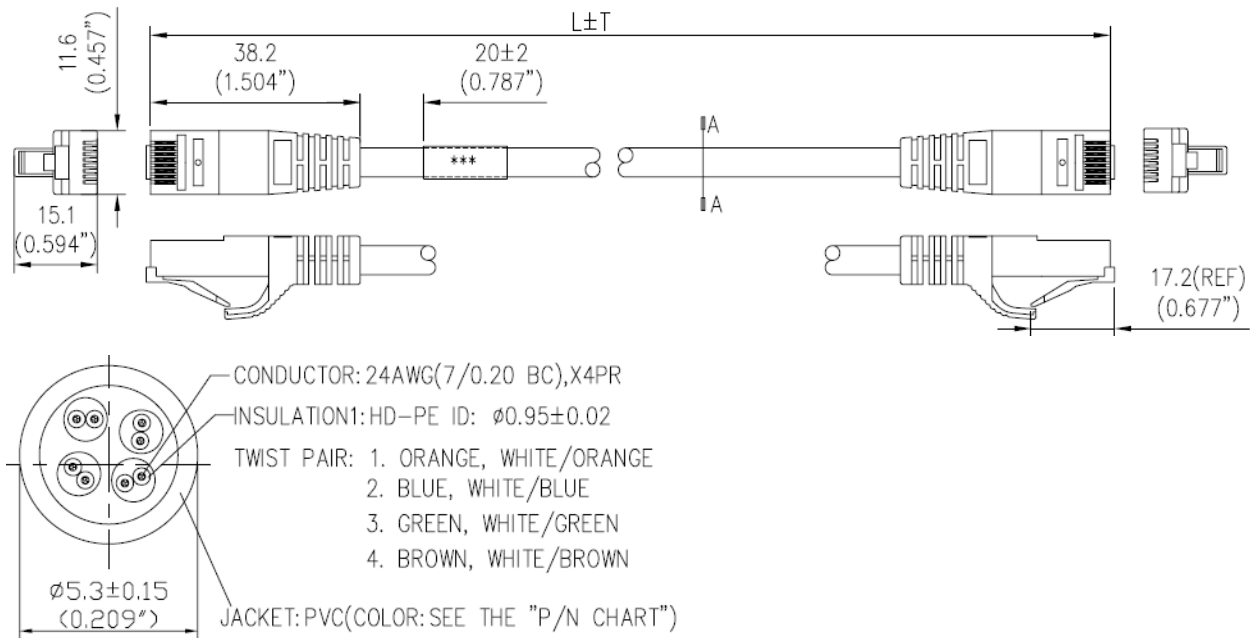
11.6
(0.457")

L±T

38.2
(1.504")

20±2
(0.787")

A

***

A

15.1
(0.594")

17.2(REF)
(0.677")

CONDUCTOR: 24AWG(7/0.20 BC),X4PR

INSULATION1: HD-PE ID: ø0.95±0.02

TWIST PAIR: 1. ORANGE, WHITE/ORANGE
2. BLUE, WHITE/BLUE
3. GREEN, WHITE/GREEN
4. BROWN, WHITE/BROWN

ø5.3±0.15
(0.209")

JACKET: PVC(COLOR: SEE THE "P/N CHART")